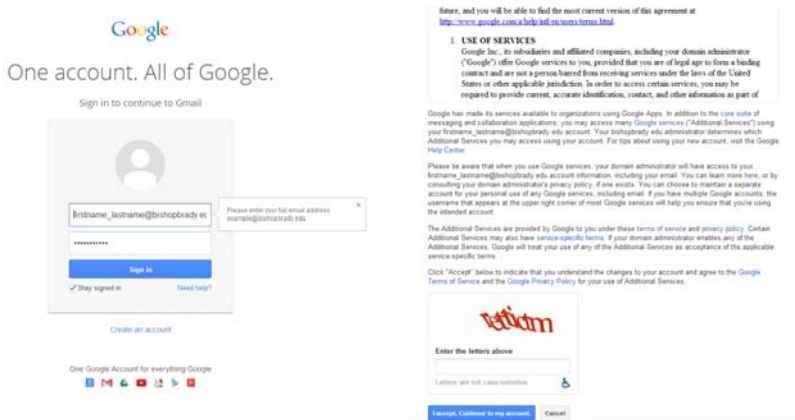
Google

One account. All of Google.

Sign in to continue to Gmail

firstname_lastname@bishopbrady.ec

Please enter your full email address example@bishopbrady.edu

••••••••••••

Sign in

Stay signed in

Need help?

Create an account

One Google Account for everything Google

future, and you will be able to find the most current version of this agreement at http://www.google.com/a/help/intl/en/users/terms.html.

1. USE OF SERVICES
Google Inc., its subsidiaries and affiliated companies, including your domain administrator ("Google") offer Google services to you, provided that you are of legal age to form a binding contract and are not a person barred from receiving services under the laws of the United States or other applicable jurisdiction. In order to access certain services, you may be required to provide current, accurate identification, contact, and other information as part of

Google has made its services available to organizations using Google Apps. In addition to the core suite of messaging and collaboration applications, you may access many Google services ("Additional Services") using your firstname_lastname@bishopbrady.edu account. Your bishopbrady.edu administrator determines which Additional Services you may access using your account. For tips about using your new account, visit the Google Help Center.

Please be aware that when you use Google services, your domain administrator will have access to your firstname_lastname@bishopbrady.edu account information, including your email. You can learn more here, or by consulting your domain administrator's privacy policy, if one exists. You can choose to maintain a separate account for your personal use of any Google services, including email. If you have multiple Google accounts, the username that appears at the upper right corner of most Google services will help you ensure that you're using the intended account.

The Additional Services are provided by Google to you under these terms of service and privacy policy. Certain Additional Services may also have service-specific terms. If your domain administrator enables any of the Additional Services, Google will treat your use of any of the Additional Services as acceptance of the applicable service-specific terms.

Click "Accept" below to indicate that you understand the changes to your account and agree to the Google Terms of Service and the Google Privacy Policy for your use of Additional Services.

tetidm

Enter the letters above

Letters are not case-sensitive

I accept. Continue to my account.

Cancel